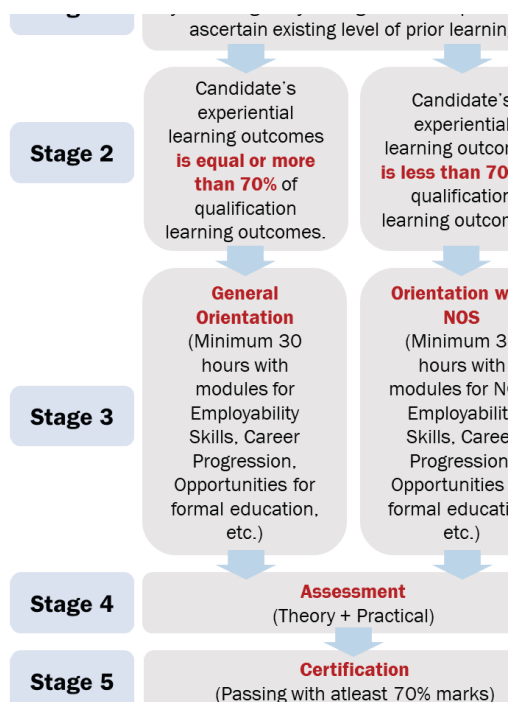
ascertain existing level of prior learning

Stage 2

Candidate's experiential learning outcomes is equal or more than 70% of qualification learning outcomes.

Candidate's experiential learning outcom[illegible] is less than 70 qualification learning outcom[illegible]

Stage 3

General Orientation (Minimum 30 hours with modules for Employability Skills, Career Progression, Opportunities for formal education, etc.)

Orientation w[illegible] NOS (Minimum 3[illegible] hours with modules for N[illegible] Employabilit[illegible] Skills, Caree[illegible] Progression Opportunities formal educatio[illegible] etc.)

Stage 4

Assessment (Theory + Practical)

Stage 5

Certification (Passing with atleast 70% marks)